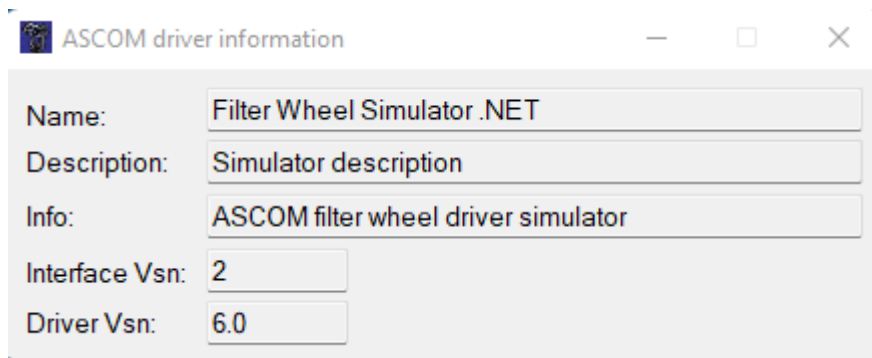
ASCOM driver information

| | |
|---|---|
| Name: | Filter Wheel Simulator .NET |
| Description: | Simulator description |
| Info: | ASCOM filter wheel driver simulator |
| Interface Vsn: | 2 |
| Driver Vsn: | 6.0 |